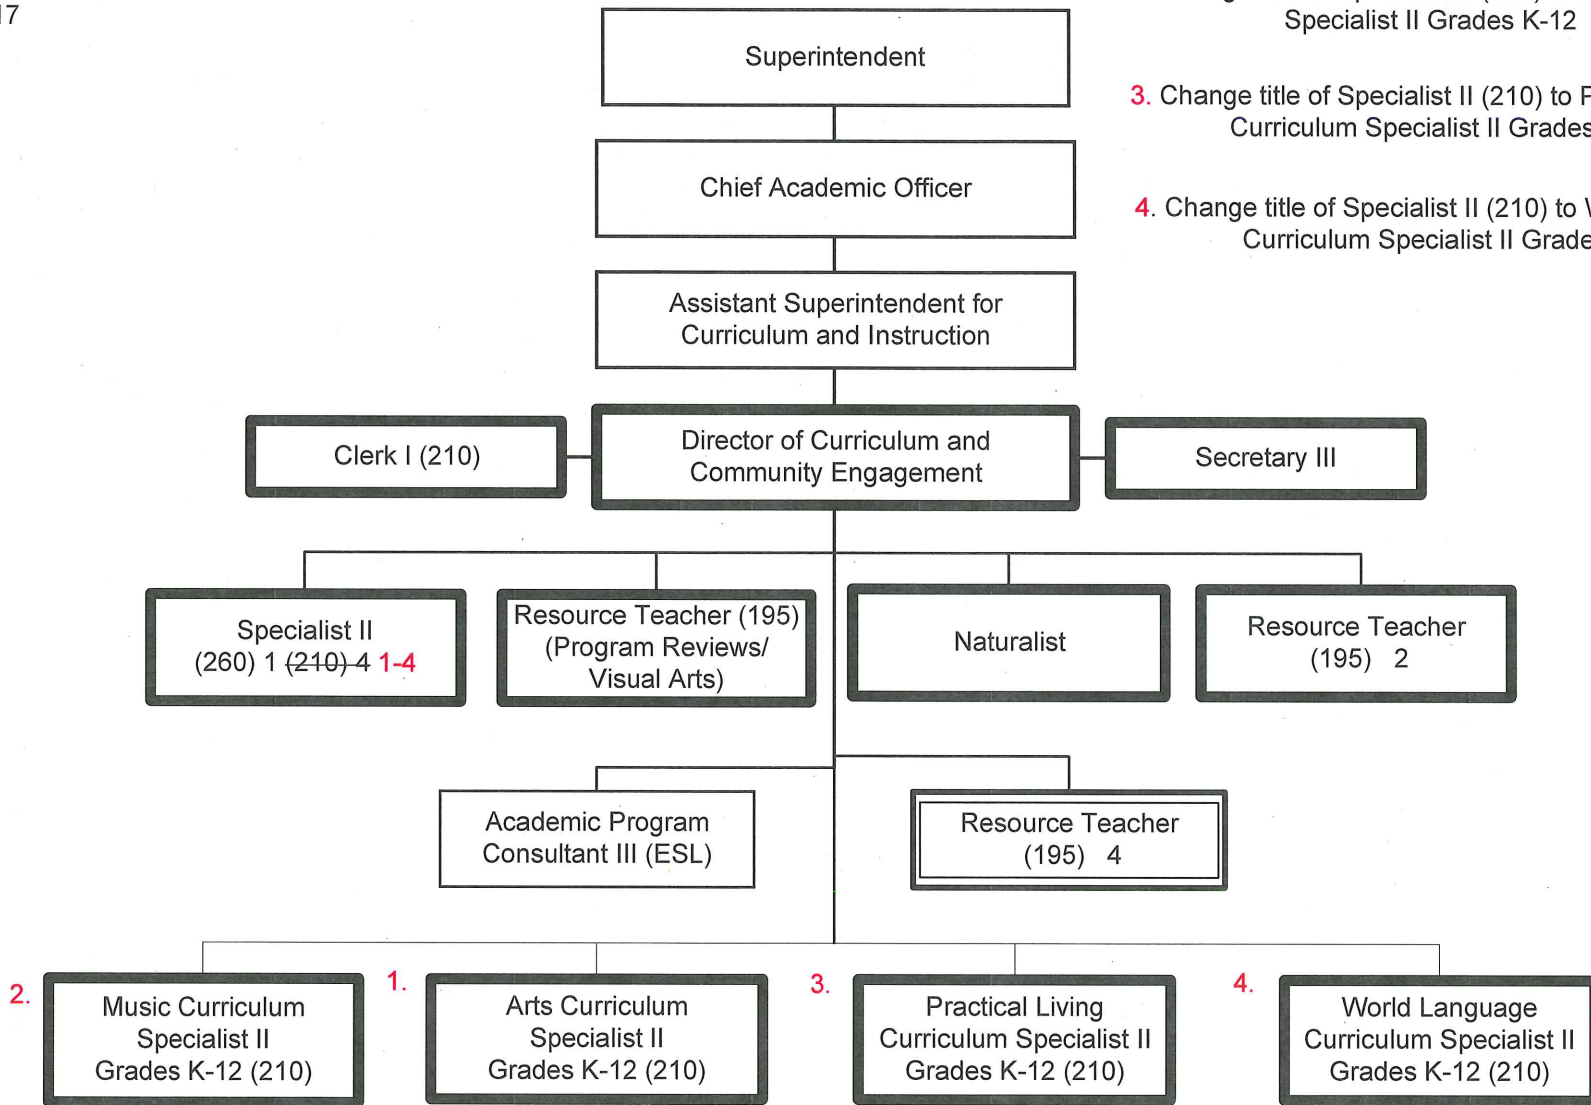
17

Specialist II Grades K-12

3. Change title of Specialist II (210) to P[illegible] Curriculum Specialist II Grades

4. Change title of Specialist II (210) to W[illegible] Curriculum Specialist II Grade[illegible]

Superintendent

Chief Academic Officer

Assistant Superintendent for Curriculum and Instruction

Clerk I (210)

Director of Curriculum and Community Engagement

Secretary III

Specialist II (260) 1 ~~(210) 4~~ 1-4

Resource Teacher (195) (Program Reviews/ Visual Arts)

Naturalist

Resource Teacher (195) 2

Academic Program Consultant III (ESL)

Resource Teacher (195) 4

2. Music Curriculum Specialist II Grades K-12 (210)

1. Arts Curriculum Specialist II Grades K-12 (210)

3. Practical Living Curriculum Specialist II Grades K-12 (210)

4. World Language Curriculum Specialist II Grades K-12 (210)